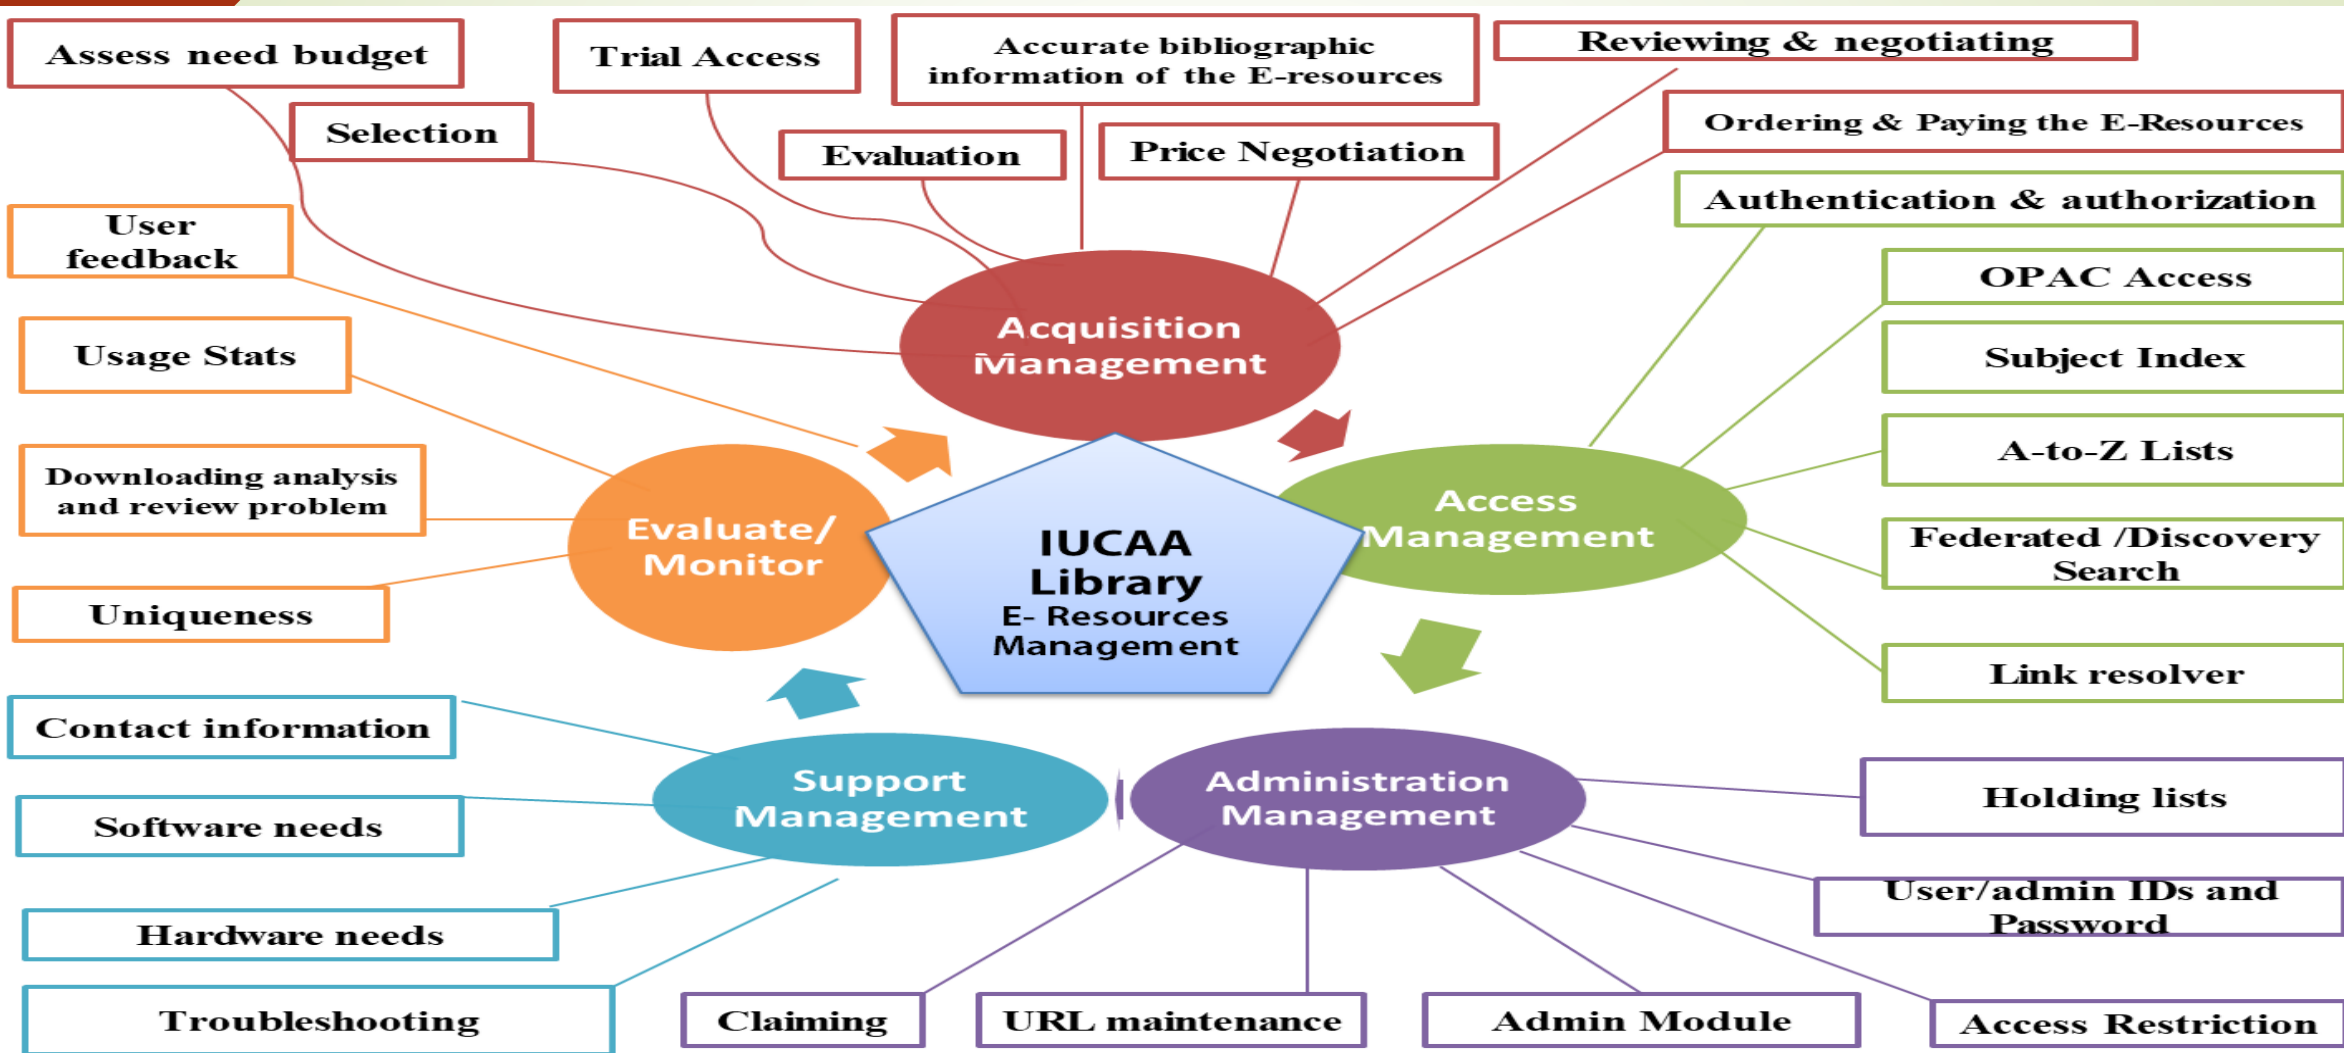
Assess need budget

Trial Access

Accurate bibliographic information of the E-resources

Reviewing & negotiating

Selection

Evaluation

Price Negotiation

Ordering & Paying the E-Resources

Authentication & authorization

User feedback

OPAC Access

Usage Stats

Subject Index

Acquisition Management

A-to-Z Lists

Downloading analysis and review problem

Evaluate/ Monitor

IUCAA Library E- Resources Management

Access Management

Federated /Discovery Search

Uniqueness

Link resolver

Contact information

Support Management

Administration Management

Holding lists

Software needs

User/admin IDs and Password

Hardware needs

Troubleshooting

Claiming

URL maintenance

Admin Module

Access Restriction